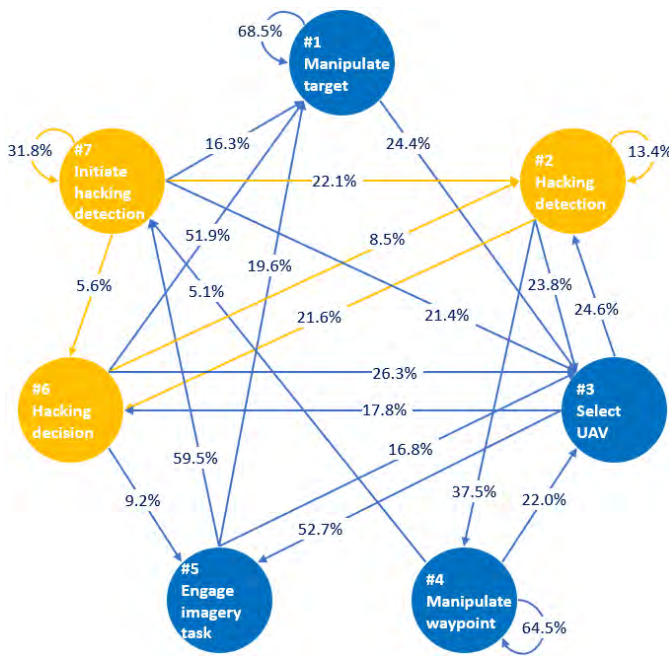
68.5%

#1 Manipulate target

31.8%

#7 Initiate hacking detection

16.3%

24.4%

#2 Hacking detection

13.4%

22.1%

51.9%

8.5%

5.6%

19.6%

5.1%

23.8%

21.6%

21.4%

24.6%

#6 Hacking decision

26.3%

#3 Select UAV

17.8%

59.5%

16.8%

9.2%

37.5%

22.0%

52.7%

#5 Engage imagery task

#4 Manipulate waypoint

64.5%